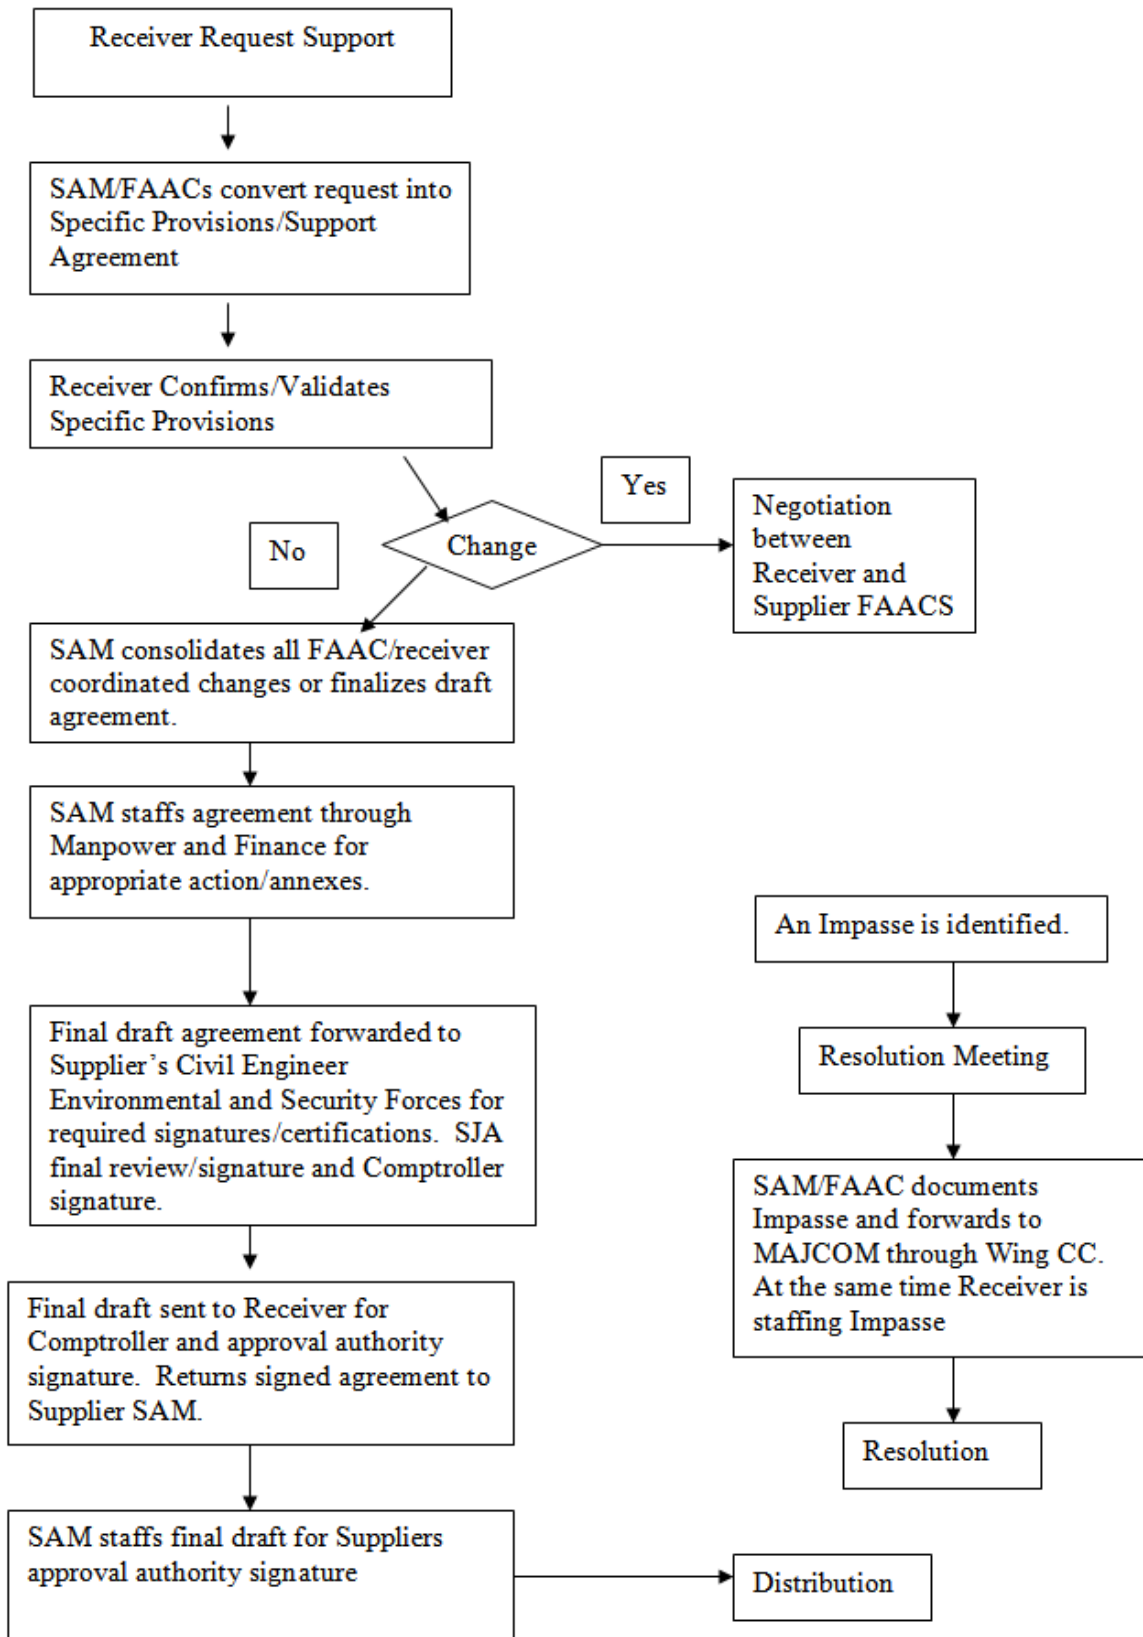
Receiver Request Support

SAM/FAACs convert request into Specific Provisions/Support Agreement

Receiver Confirms/Validates Specific Provisions

Yes

Change

No

Negotiation between Receiver and Supplier FAACS

SAM consolidates all FAAC/receiver coordinated changes or finalizes draft agreement.

SAM staffs agreement through Manpower and Finance for appropriate action/annexes.

An Impasse is identified.

Resolution Meeting

Final draft agreement forwarded to Supplier's Civil Engineer Environmental and Security Forces for required signatures/certifications. SJA final review/signature and Comptroller signature.

SAM/FAAC documents Impasse and forwards to MAJCOM through Wing CC. At the same time Receiver is staffing Impasse

Final draft sent to Receiver for Comptroller and approval authority signature. Returns signed agreement to Supplier SAM.

Resolution

SAM staffs final draft for Suppliers approval authority signature

Distribution